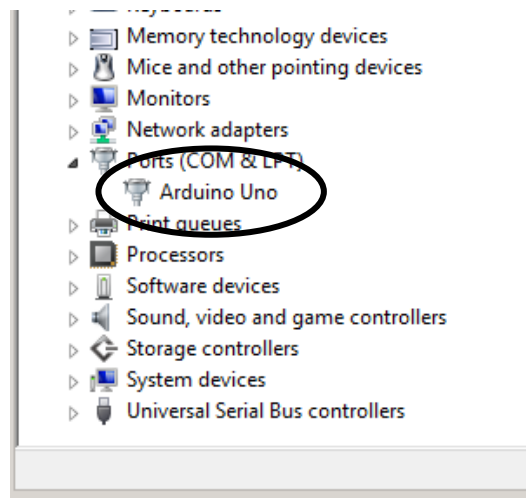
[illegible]
Memory technology devices
Mice and other pointing devices
Monitors
Network adapters
Ports (COM & LPT)
Arduino Uno
Print queues
Processors
Software devices
Sound, video and game controllers
Storage controllers
System devices
Universal Serial Bus controllers